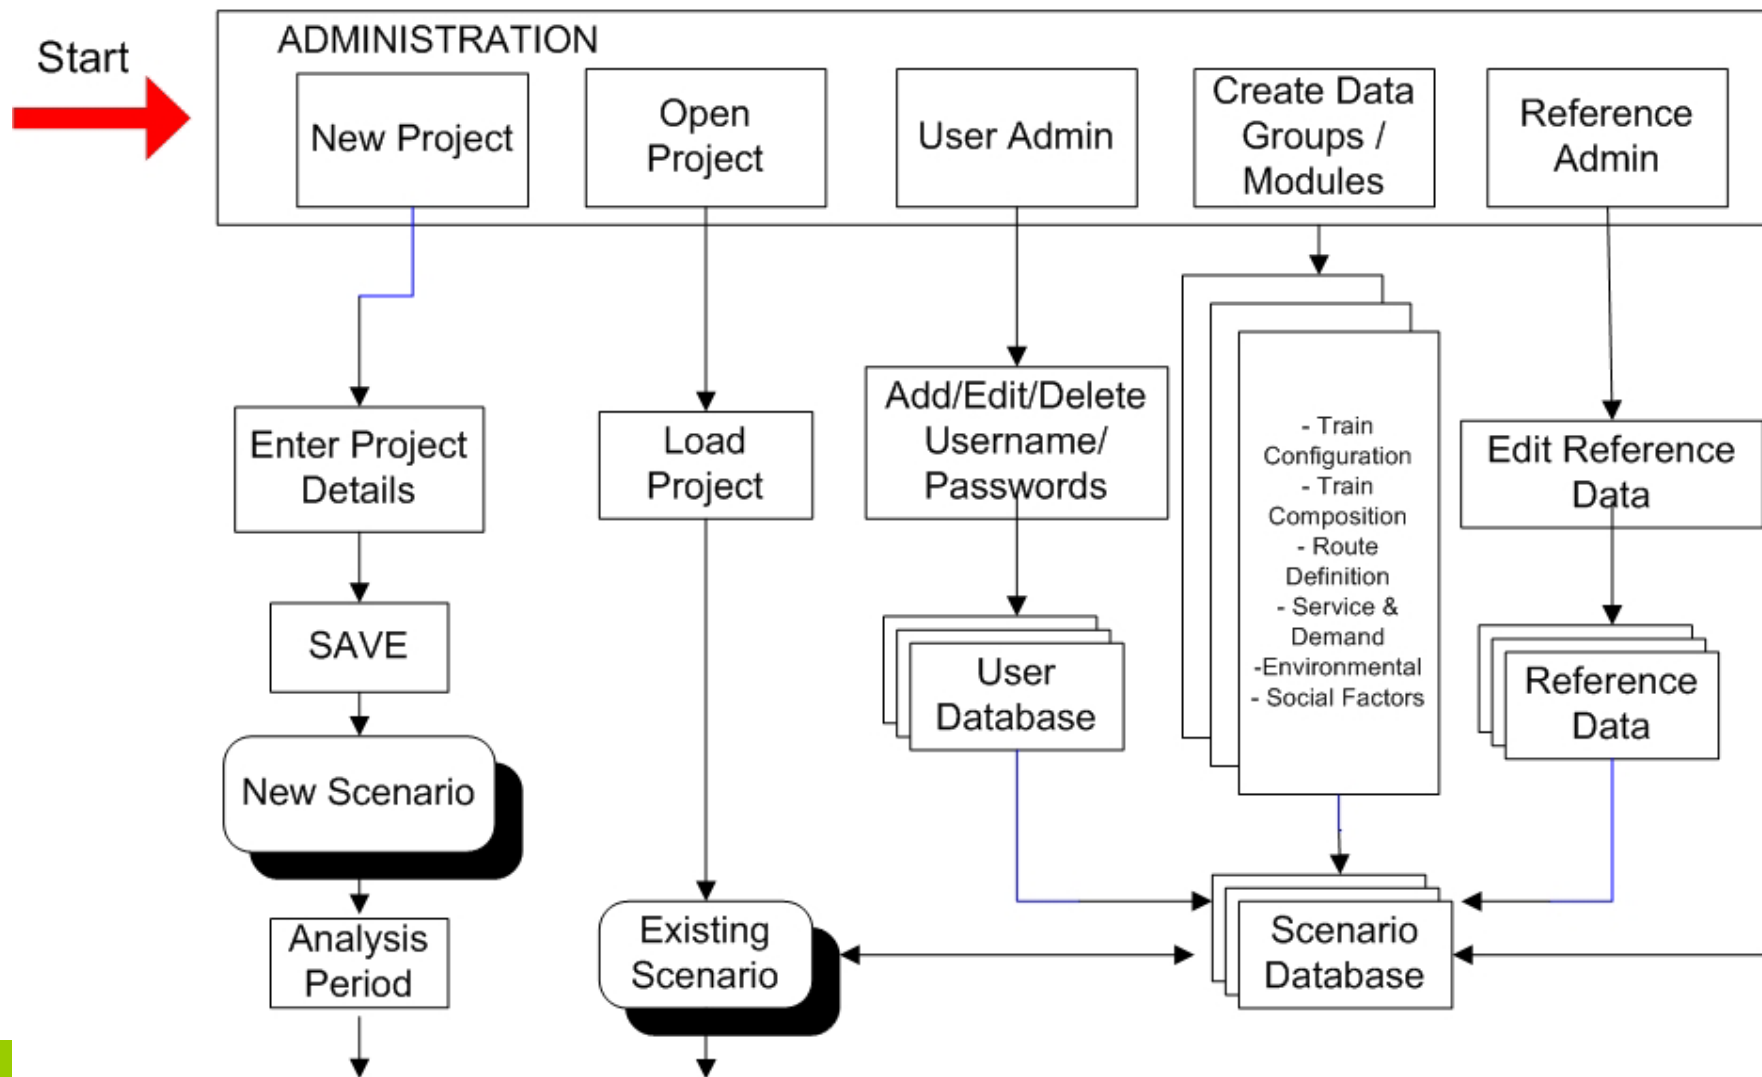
Start

ADMINISTRATION

New Project

Open Project

User Admin

Create Data Groups / Modules

Reference Admin

Enter Project Details

Load Project

Add/Edit/Delete Username/ Passwords

- Train Configuration
- Train Composition
- Route Definition
- Service & Demand
-Environmental
- Social Factors

Edit Reference Data

SAVE

User Database

Reference Data

New Scenario

Analysis Period

Existing Scenario

Scenario Database